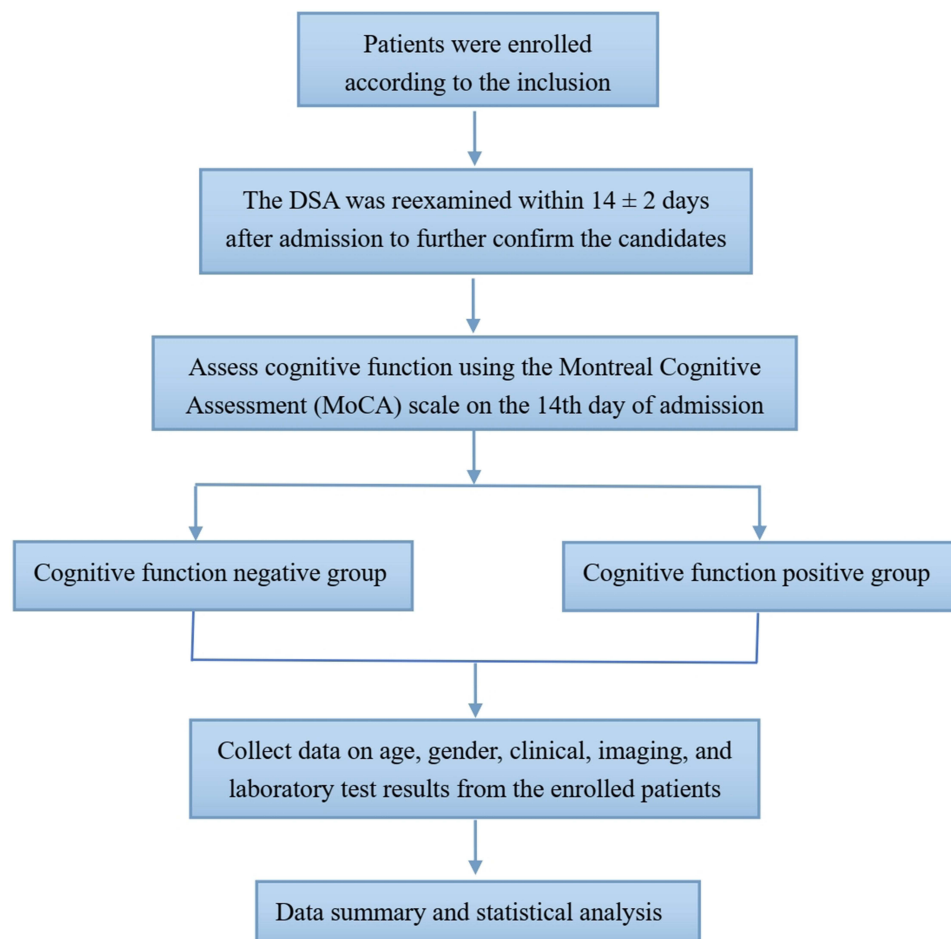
Patients were enrolled according to the inclusion

The DSA was reexamined within $14 \pm 2$ days after admission to further confirm the candidates

Assess cognitive function using the Montreal Cognitive Assessment (MoCA) scale on the 14th day of admission

Cognitive function negative group

Cognitive function positive group

Collect data on age, gender, clinical, imaging, and laboratory test results from the enrolled patients

Data summary and statistical analysis